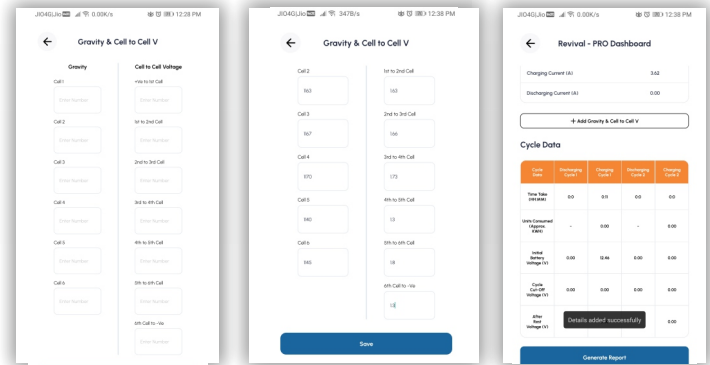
JIO4G|Jio 0.00K/s 12:28 PM

Gravity & Cell to Cell V

Gravity

Cell to Cell Voltage

Cell 1

Enter Number

+Ve to 1st Cell

Enter Number

Cell 2

Enter Number

1st to 2nd Cell

Enter Number

Cell 3

Enter Number

2nd to 3rd Cell

Enter Number

Cell 4

Enter Number

3rd to 4th Cell

Enter Number

Cell 5

Enter Number

4th to 5th Cell

Enter Number

Cell 6

Enter Number

5th to 6th Cell

Enter Number

6th Cell to -Ve

Enter Number

JIO4G|Jio 347B/s 12:38 PM

Gravity & Cell to Cell V

Cell 2

163

1st to 2nd Cell

163

Cell 3

167

2nd to 3rd Cell

166

Cell 4

170

3rd to 4th Cell

173

Cell 5

140

4th to 5th Cell

13

Cell 6

145

5th to 6th Cell

18

6th Cell to -Ve

13

Save

JIO4G|Jio 0.00K/s 12:38 PM

Revival - PRO Dashboard

Charging Current (A) 3.62

Discharging Current (A) 0.00

+ Add Gravity & Cell to Cell V

Cycle Data

| Cycle Data | Discharging Cycle 1 | Charging Cycle 1 | Discharging Cycle 2 | Charging Cycle 2 |
|---|---|---|---|---|
| Time Take (HH:MM) | 0.0 | 0.11 | 0.0 | 0.0 |
| Units Consumed (Approx KWH) | - | 0.00 | - | 0.00 |
| Initial Battery Voltage (V) | 0.00 | 12.46 | 0.00 | 0.00 |
| Cycle Cut-Off Voltage (V) | 0.00 | 0.00 | 0.00 | 0.00 |
| After Rest Voltage (V) | | | | 0.00 |

Details added successfully

Generate Report